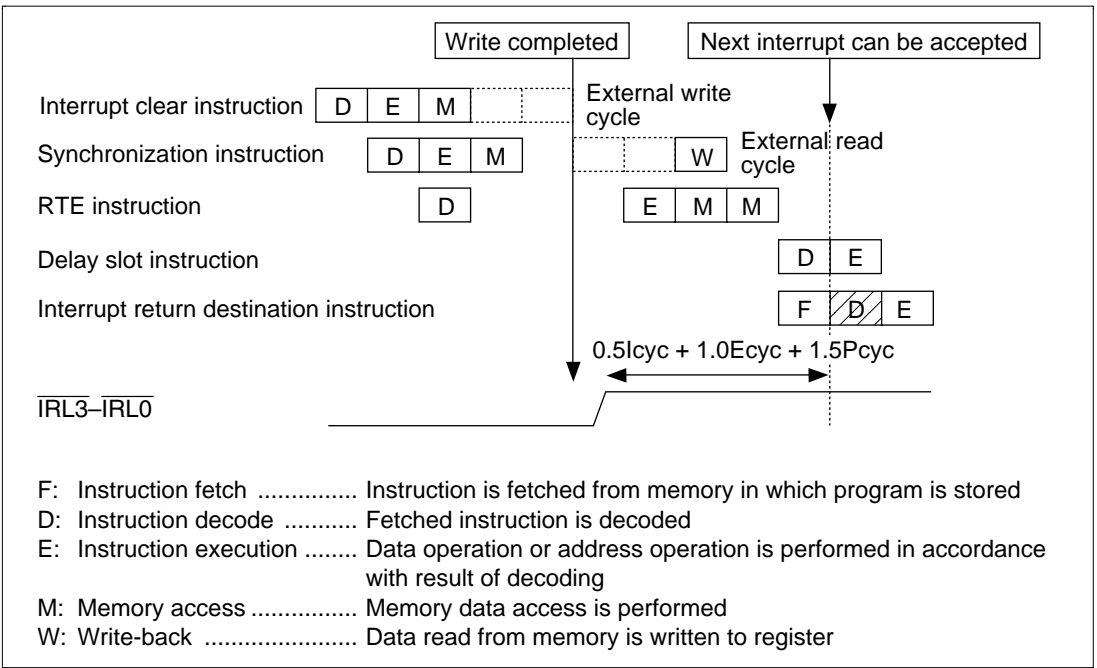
Write completed

Next interrupt can be accepted

Interrupt clear instruction D E M

External write cycle

Synchronization instruction D E M

W

External read cycle

RTE instruction D

E M M

Delay slot instruction D E

Interrupt return destination instruction F D E

0.5Icyc + 1.0Ecyc + 1.5Pcyc

$\overline{IRL3}$–$\overline{IRL0}$

F: Instruction fetch ............... Instruction is fetched from memory in which program is stored
D: Instruction decode ........... Fetched instruction is decoded
E: Instruction execution ........ Data operation or address operation is performed in accordance with result of decoding
M: Memory access ................ Memory data access is performed
W: Write-back ....................... Data read from memory is written to register